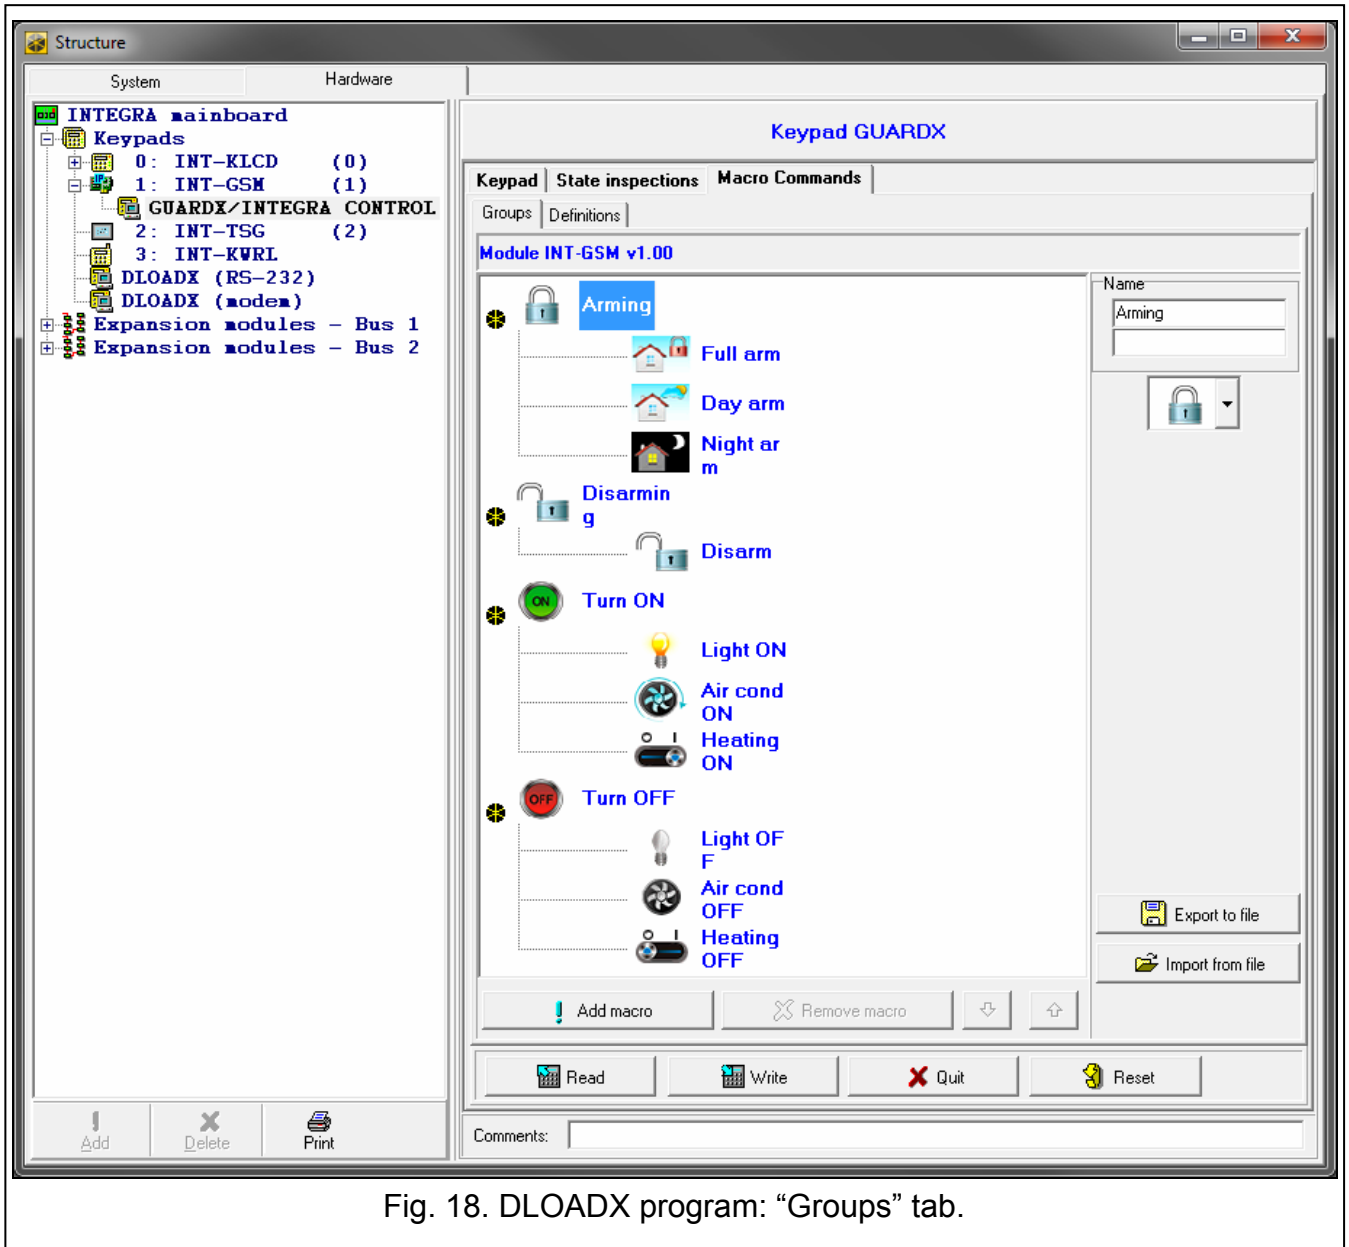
Structure

System
Hardware

INTEGRA mainboard
Keypads
0: INT-KLCD (0)
1: INT-GSM (1)
GUARDX/INTEGRA CONTROL
2: INT-TSG (2)
3: INT-KWRL
DLOADX (RS-232)
DLOADX (modem)
Expansion modules – Bus 1
Expansion modules – Bus 2

Add
Delete
Print

Keypad GUARDX

Keypad
State inspections
Macro Commands

Groups
Definitions

Module INT-GSM v1.00

Arming
Full arm
Day arm
Night arm
Disarming
Disarm
Turn ON
ON
Light ON
Air cond ON
Heating ON
Turn OFF
OFF
Light OFF
Air cond OFF
Heating OFF

Name
Arming

Export to file
Import from file

Add macro
Remove macro

Read
Write
Quit
Reset

Comments:

Fig. 18. DLOADX program: “Groups” tab.